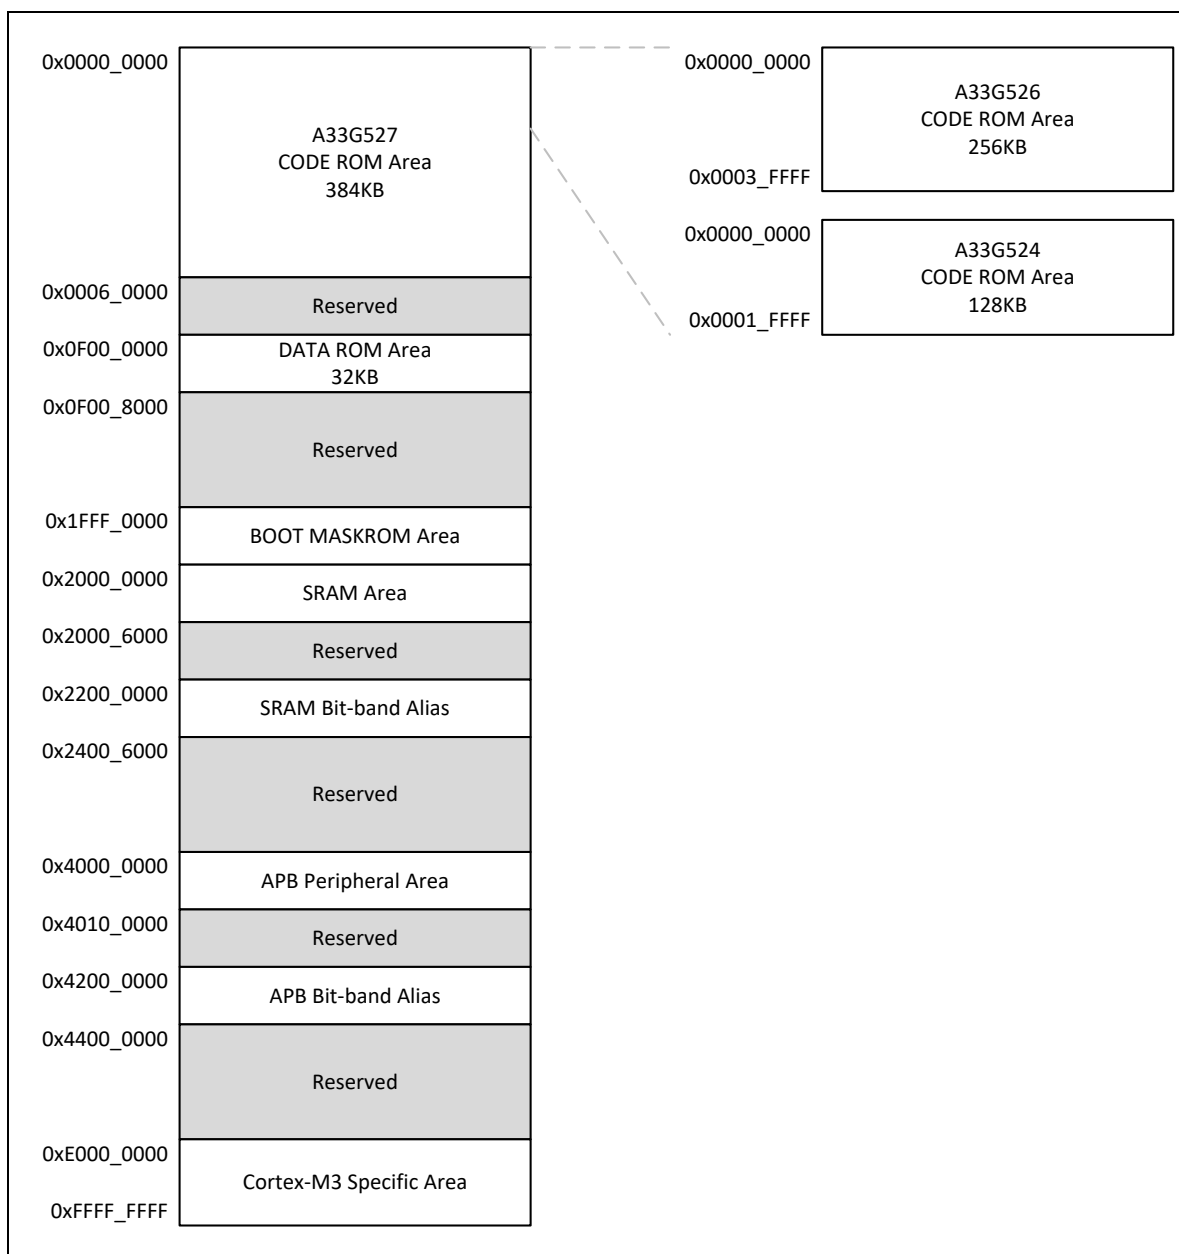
0x0000_0000
A33G527
CODE ROM Area
384KB

0x0000_0000
A33G526
CODE ROM Area
256KB
0x0003_FFFF

0x0000_0000
A33G524
CODE ROM Area
128KB
0x0001_FFFF

0x0006_0000
Reserved

0x0F00_0000
DATA ROM Area
32KB

0x0F00_8000
Reserved

0x1FFF_0000
BOOT MASKROM Area

0x2000_0000
SRAM Area

0x2000_6000
Reserved

0x2200_0000
SRAM Bit-band Alias

0x2400_6000
Reserved

0x4000_0000
APB Peripheral Area

0x4010_0000
Reserved

0x4200_0000
APB Bit-band Alias

0x4400_0000
Reserved

0xE000_0000
Cortex-M3 Specific Area
0xFFFF_FFFF